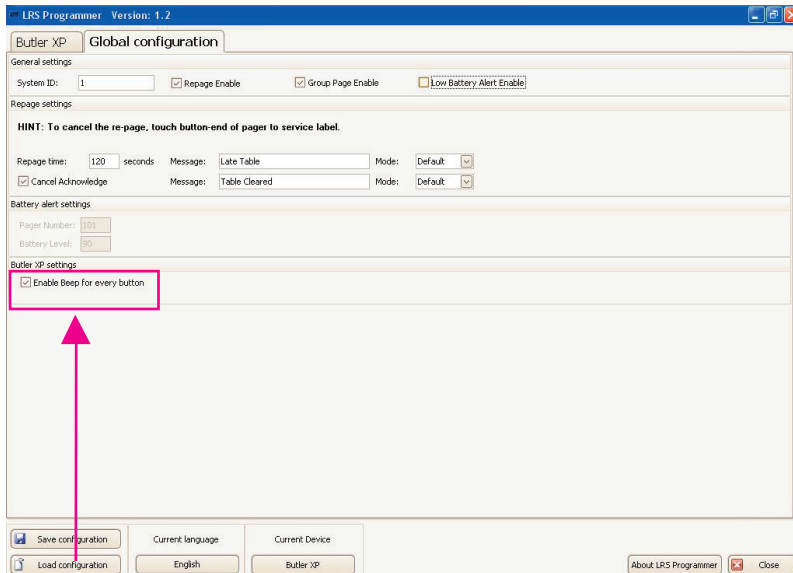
LRS Programmer Version: 1.2

Butler XP

Global configuration

General settings

System ID: 1

Repage Enable

Group Page Enable

Low Battery Alert Enable

Repage settings

HINT: To cancel the re-page, touch button-end of pager to service label.

Repage time: 120 seconds Message: Late Table Mode: Default

Cancel Acknowledge Message: Table Cleared Mode: Default

Battery alert settings

Pager Number: 101

Battery Level: 90

Butler XP settings

Enable Beep for every button

Save configuration

Load configuration

Current language

English

Current Device

Butler XP

About LRS Programmer

Close